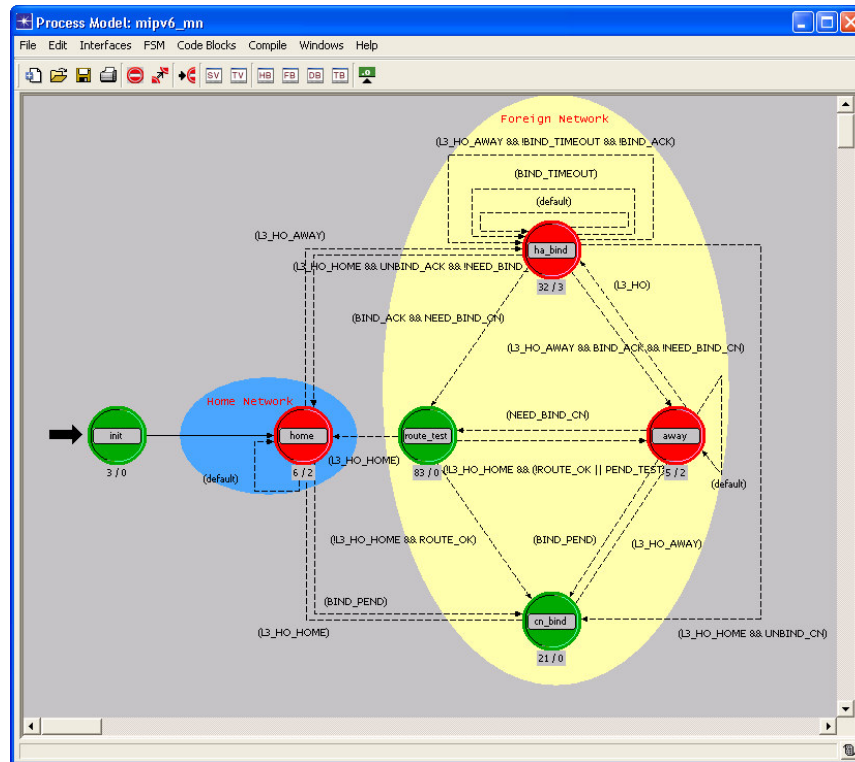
Process Model: mipv6_mn

File Edit Interfaces FSM Code Blocks Compile Windows Help

SV TV HB FB DB TB

Foreign Network

(L3_HO_AWAY && !BIND_TIMEOUT && !BIND_ACK)

(BIND_TIMEOUT)

(default)

(L3_HO_AWAY)

ha_bind

(L3_HO_HOME && UNBIND_ACK && !NEED_BIND_

32 / 3

(L3_HO)

(BIND_ACK && NEED_BIND_CN)

(L3_HO_AWAY && BIND_ACK && !NEED_BIND_CN)

Home Network

(NEED_BIND_CN)

init

home

route_test

away

3 / 0

(L3_HO_HOME)

6 / 2

83 / 0

(L3_HO_HOME && (!ROUTE_OK || PEND_TEST))

5 / 2

(default)

(default)

(L3_HO_HOME && ROUTE_OK)

(BIND_PEND)

(L3_HO_AWAY)

(BIND_PEND)

cn_bind

(L3_HO_HOME)

(L3_HO_HOME && UNBIND_CN)

21 / 0